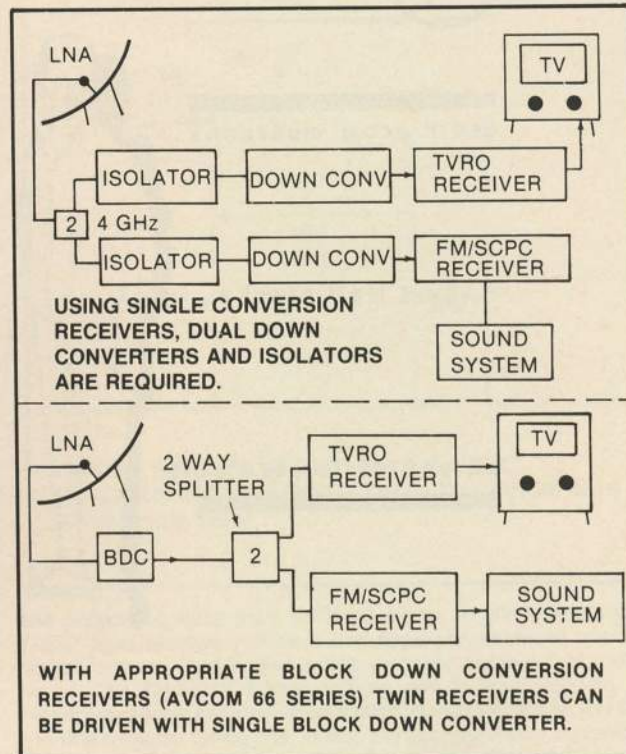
LNA

TV

ISOLATOR

DOWN CONV

TVRO RECEIVER

2

4 GHz

ISOLATOR

DOWN CONV

FM/SCPC RECEIVER

USING SINGLE CONVERSION RECEIVERS, DUAL DOWN CONVERTERS AND ISOLATORS ARE REQUIRED.

SOUND SYSTEM

LNA

2 WAY SPLITTER

TVRO RECEIVER

TV

BDC

2

FM/SCPC RECEIVER

SOUND SYSTEM

WITH APPROPRIATE BLOCK DOWN CONVERSION RECEIVERS (AVCOM 66 SERIES) TWIN RECEIVERS CAN BE DRIVEN WITH SINGLE BLOCK DOWN CONVERTER.